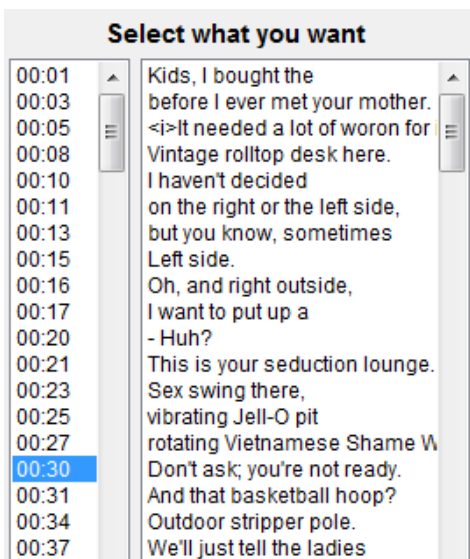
Select what you want

00:01
00:03
00:05
00:08
00:10
00:11
00:13
00:15
00:16
00:17
00:20
00:21
00:23
00:25
00:27
00:30
00:31
00:34
00:37

Kids, I bought the
before I ever met your mother.
<i>It needed a lot of woron for
Vintage rolltop desk here.
I haven't decided
on the right or the left side,
but you know, sometimes
Left side.
Oh, and right outside,
I want to put up a
- Huh?
This is your seduction lounge.
Sex swing there,
vibrating Jell-O pit
rotating Vietnamese Shame W
Don't ask; you're not ready.
And that basketball hoop?
Outdoor stripper pole.
We'll just tell the ladies